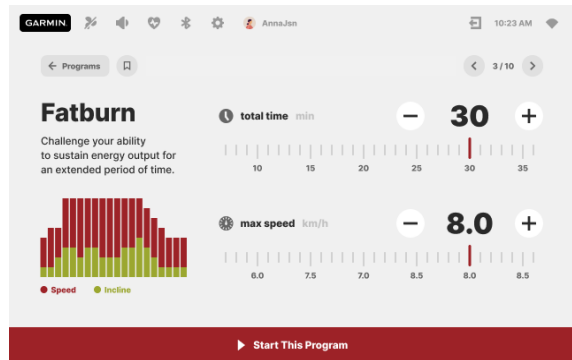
GARMIN AnnaJsn 10:23 AM

Programs

3 / 10

Fatburn

Challenge your ability to sustain energy output for an extended period of time.

total time min

30

10 15 20 25 30 35

max speed km/h

8.0

6.0 7.5 7.0 8.5 8.0 8.5

Speed Incline

Start This Program